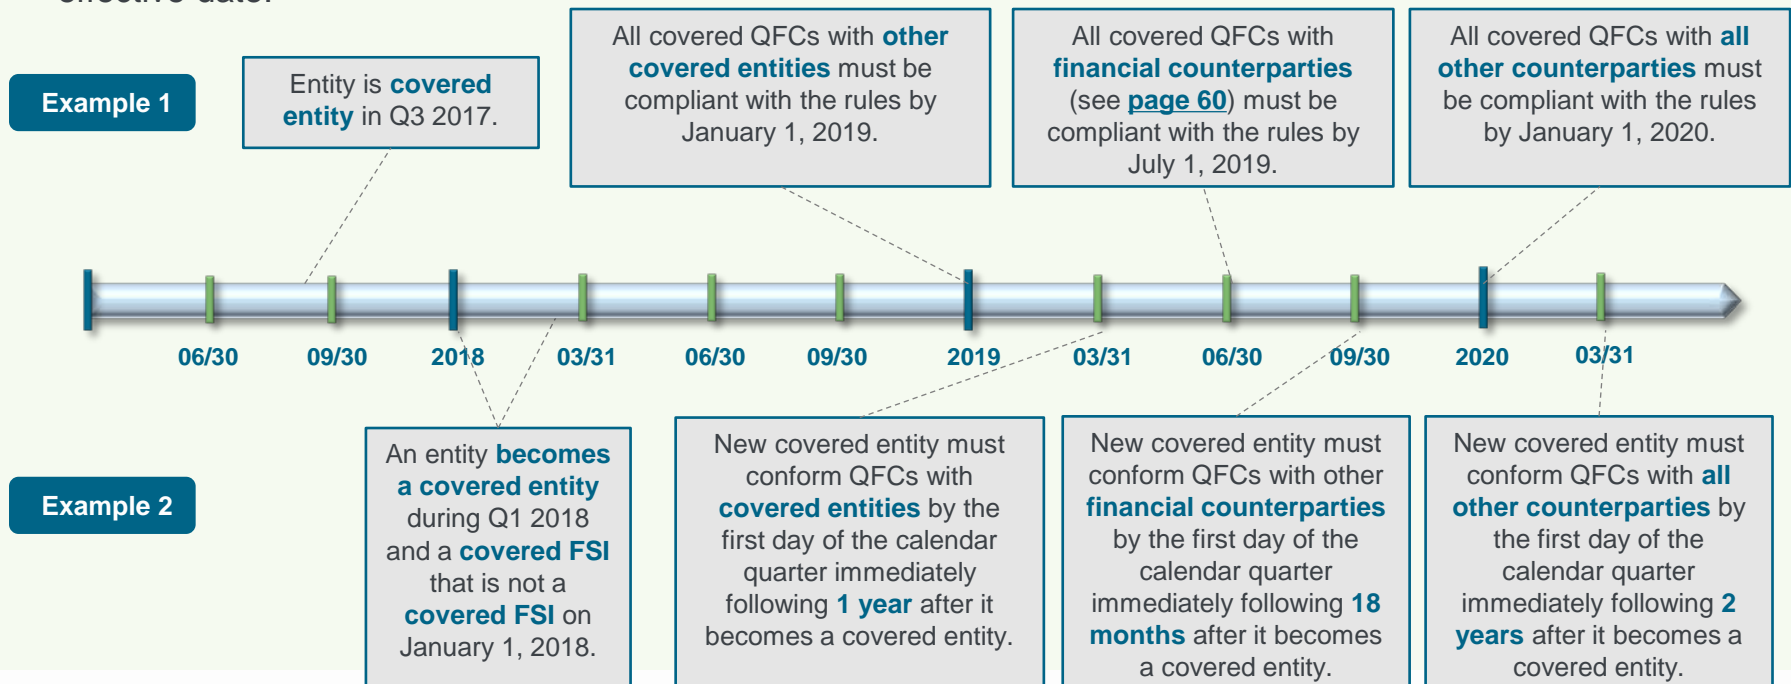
effective date.

Example 1

Entity is covered entity in Q3 2017.

All covered QFCs with other covered entities must be compliant with the rules by January 1, 2019.

All covered QFCs with financial counterparties (see page 60) must be compliant with the rules by July 1, 2019.

All covered QFCs with all other counterparties must be compliant with the rules by January 1, 2020.

06/30 09/30 2018 03/31 06/30 09/30 2019 03/31 06/30 09/30 2020 03/31

Example 2

An entity becomes a covered entity during Q1 2018 and a covered FSI that is not a covered FSI on January 1, 2018.

New covered entity must conform QFCs with covered entities by the first day of the calendar quarter immediately following 1 year after it becomes a covered entity.

New covered entity must conform QFCs with other financial counterparties by the first day of the calendar quarter immediately following 18 months after it becomes a covered entity.

New covered entity must conform QFCs with all other counterparties by the first day of the calendar quarter immediately following 2 years after it becomes a covered entity.